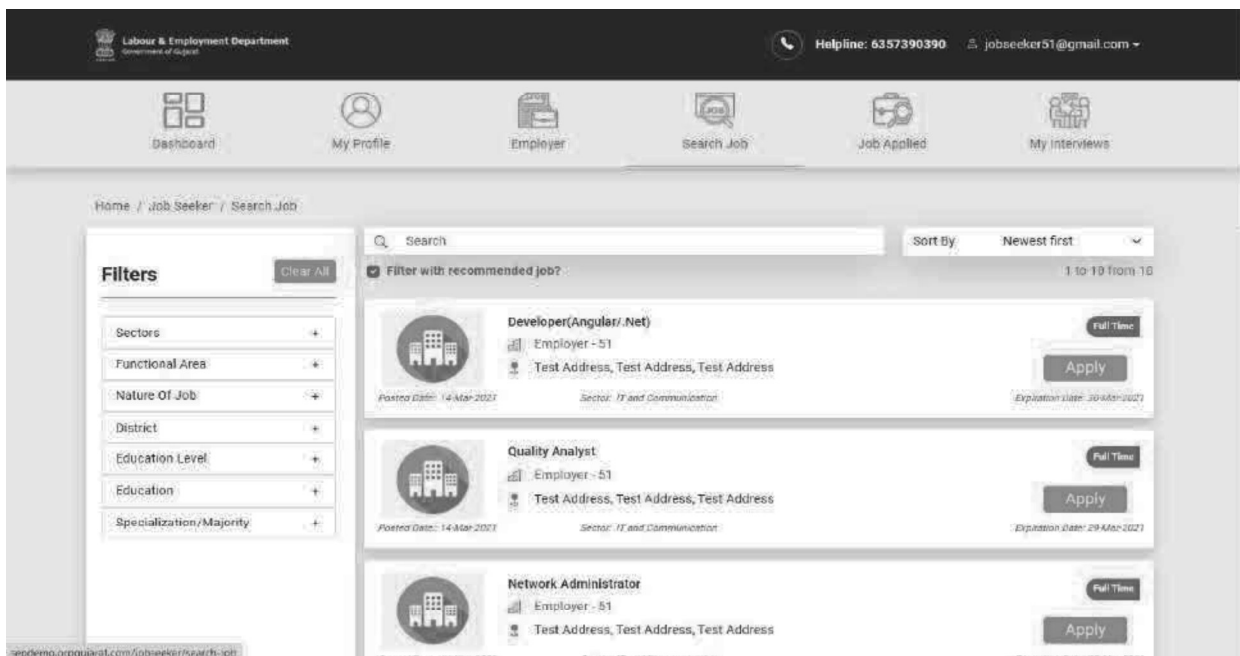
Labour & Employment Department
Government of Gujarat

Helpline: 6357390390 jobseeker51@gmail.com

Dashboard
My Profile
Employer
Search Job
Job Applied
My Interviews

Home / Job Seeker / Search Job

Filters
Clear All

Sectors +
Functional Area +
Nature Of Job +
District +
Education Level +
Education +
Specialization/Majority +

Search
Sort By Newest first
Filter with recommended job?
1 to 10 from 16

Developer(Angular/.Net)
Employer - 51
Test Address, Test Address, Test Address
Full Time
Apply
Posted Date: 14-Mar-2021
Sector: IT and Communication
Expiration Date: 30-Mar-2021

Quality Analyst
Employer - 51
Test Address, Test Address, Test Address
Full Time
Apply
Posted Date: 14-Mar-2021
Sector: IT and Communication
Expiration Date: 29-Mar-2021

Network Administrator
Employer - 51
Test Address, Test Address, Test Address
Full Time
Apply

sepdemo.ongujarat.com/jobseeker/search-job